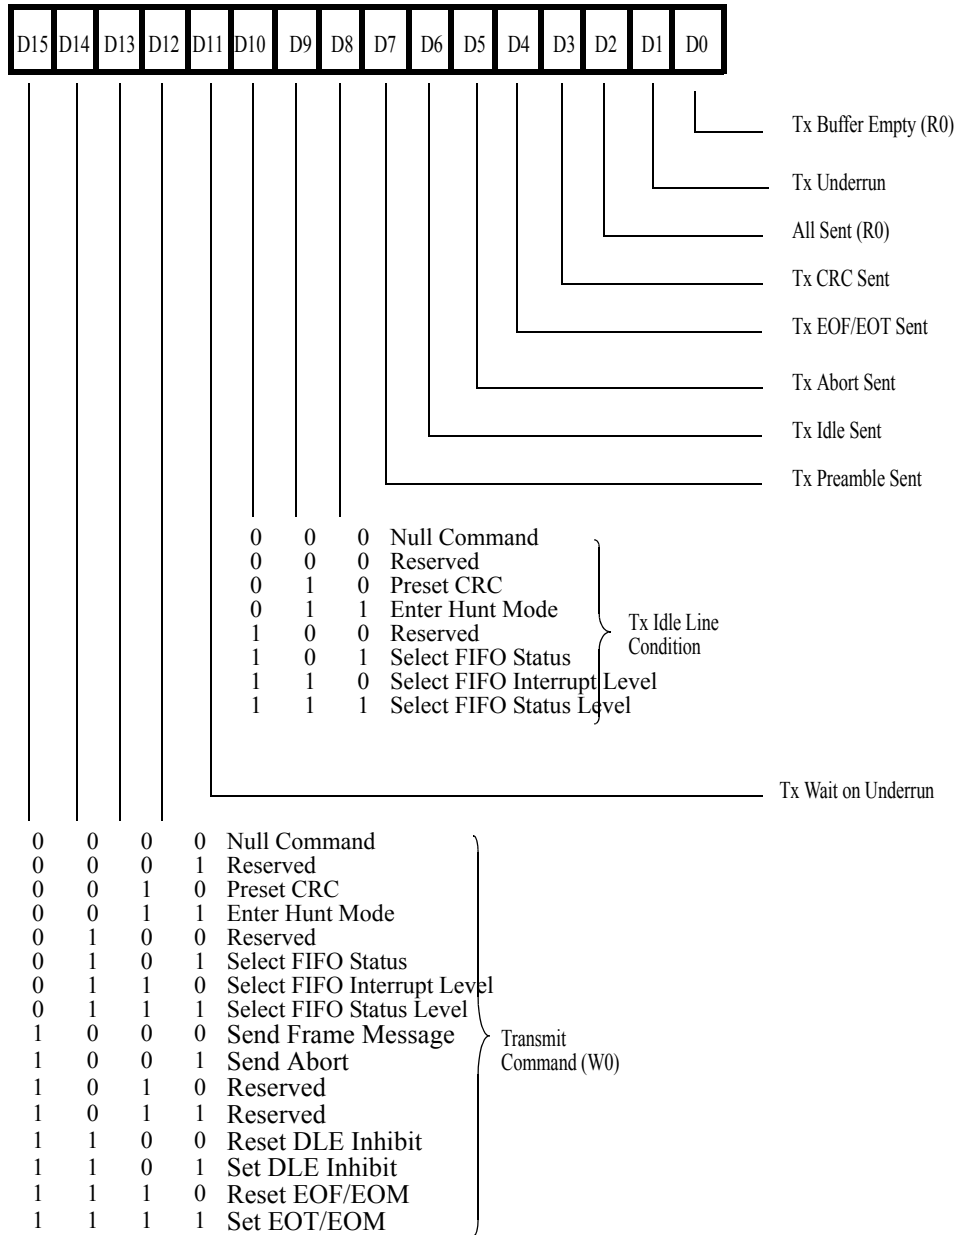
| D15 | D14 | D13 | D12 | D11 | D10 | D9 | D8 | D7 | D6 | D5 | D4 | D3 | D2 | D1 | D0 |
|---|---|---|---|---|---|---|---|---|---|---|---|---|---|---|---|

Tx Buffer Empty (R0)

Tx Underrun

All Sent (R0)

Tx CRC Sent

Tx EOF/EOT Sent

Tx Abort Sent

Tx Idle Sent

Tx Preamble Sent

0 0 0 Null Command
0 0 0 Reserved
0 1 0 Preset CRC
0 1 1 Enter Hunt Mode
1 0 0 Reserved
1 0 1 Select FIFO Status
1 1 0 Select FIFO Interrupt Level
1 1 1 Select FIFO Status Level

Tx Idle Line Condition

Tx Wait on Underrun

0 0 0 0 Null Command
0 0 0 1 Reserved
0 0 1 0 Preset CRC
0 0 1 1 Enter Hunt Mode
0 1 0 0 Reserved
0 1 0 1 Select FIFO Status
0 1 1 0 Select FIFO Interrupt Level
0 1 1 1 Select FIFO Status Level
1 0 0 0 Send Frame Message
1 0 0 1 Send Abort
1 0 1 0 Reserved
1 0 1 1 Reserved
1 1 0 0 Reset DLE Inhibit
1 1 0 1 Set DLE Inhibit
1 1 1 0 Reset EOF/EOM
1 1 1 1 Set EOT/EOM

Transmit Command (W0)